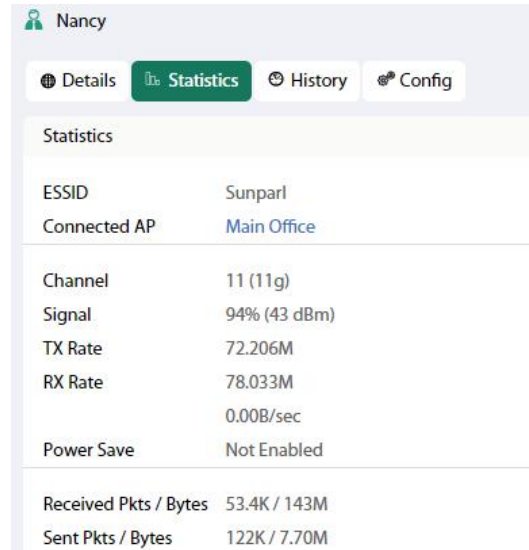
Nancy

Details Statistics History Config

Statistics

| | |
|---|---|
| ESSID | Sunparl |
| Connected AP | Main Office |
| Channel | 11 (11g) |
| Signal | 94% (43 dBm) |
| TX Rate | 72.206M |
| RX Rate | 78.033M |
| | 0.00B/sec |
| Power Save | Not Enabled |
| Received Pkts / Bytes | 53.4K / 143M |
| Sent Pkts / Bytes | 122K / 7.70M |